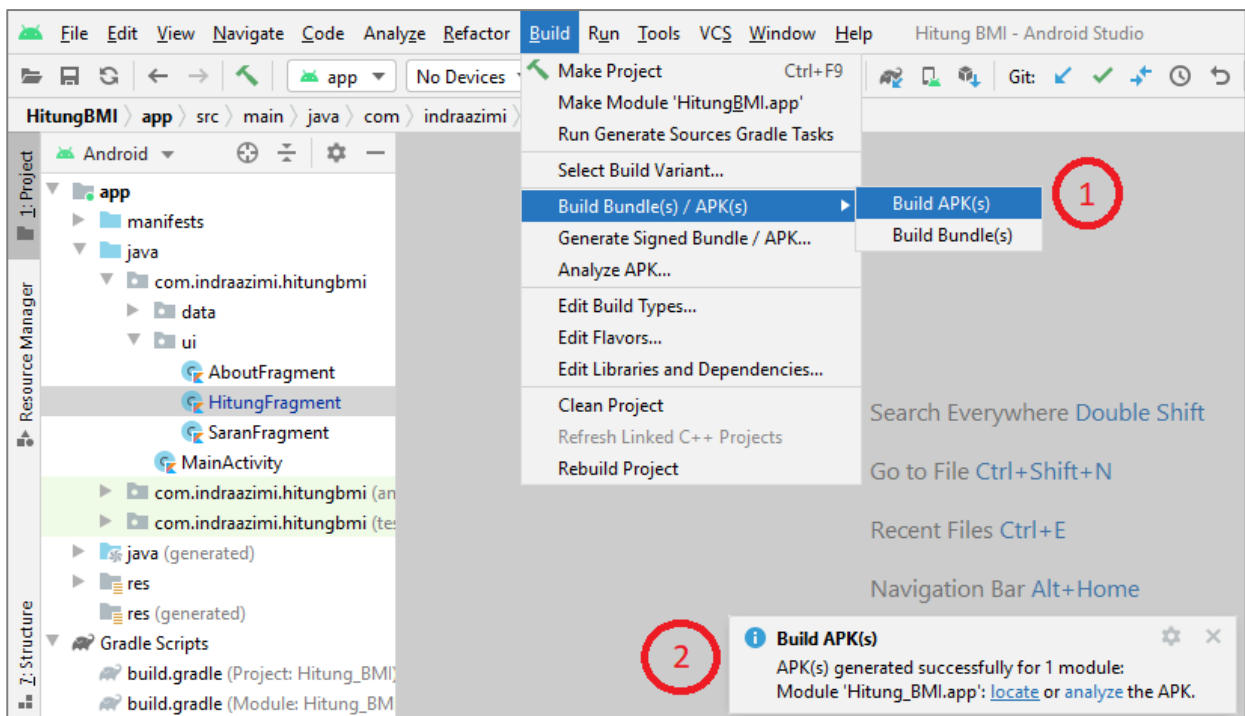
File Edit View Navigate Code Analyze Refactor Build Run Tools VCS Window Help Hitung BMI - Android Studio

app No Devices Git:

HitungBMI app src main java com indraazimi

1: Project

Android

app
manifests
java
com.indraazimi.hitungbmi
data
ui
AboutFragment
HitungFragment
SaranFragment
MainActivity
com.indraazimi.hitungbmi (an
com.indraazimi.hitungbmi (tes
java (generated)
res
res (generated)
Gradle Scripts
build.gradle (Project: Hitung_BMI)
build.gradle (Module: Hitung_BM

Resource Manager

7: Structure

Make Project Ctrl+F9
Make Module 'HitungBMI.app'
Run Generate Sources Gradle Tasks
Select Build Variant...
Build Bundle(s) / APK(s)
Generate Signed Bundle / APK...
Analyze APK...
Edit Build Types...
Edit Flavors...
Edit Libraries and Dependencies...
Clean Project
Refresh Linked C++ Projects
Rebuild Project

Build APK(s)
Build Bundle(s)

1

Search Everywhere Double Shift
Go to File Ctrl+Shift+N
Recent Files Ctrl+E
Navigation Bar Alt+Home

2

Build APK(s)
APK(s) generated successfully for 1 module:
Module 'Hitung_BMI.app': locate or analyze the APK.